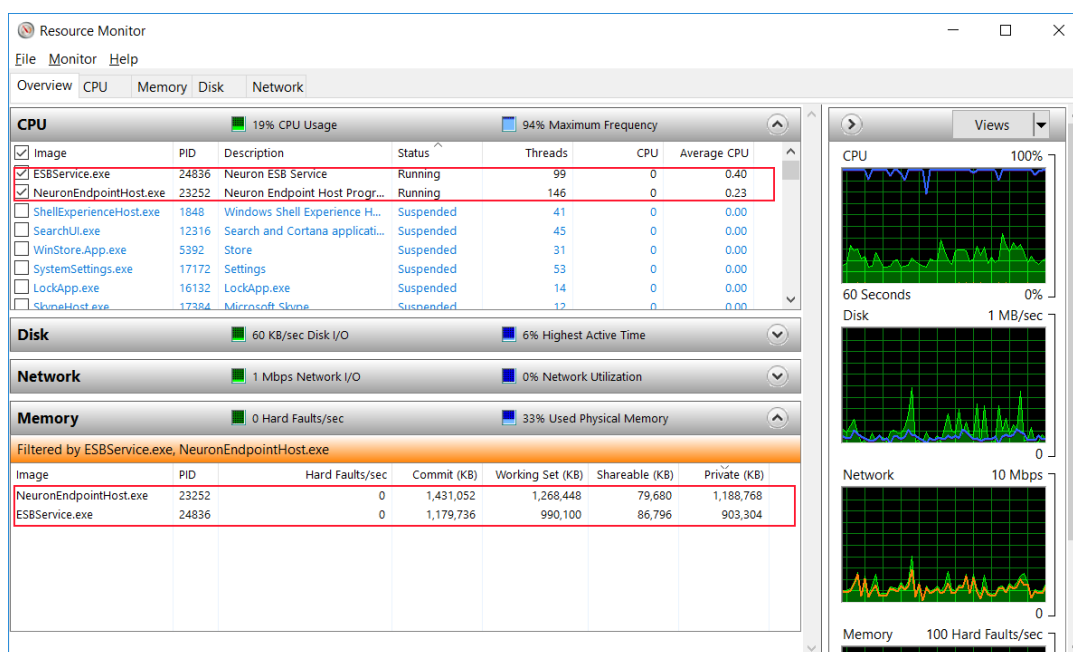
Resource Monitor

File Monitor Help

Overview CPU Memory Disk Network

CPU 19% CPU Usage 94% Maximum Frequency

| Image | PID | Description | Status | Threads | CPU | Average CPU |
|---|---|---|---|---|---|---|
| ESBService.exe | 24836 | Neuron ESB Service | Running | 99 | 0 | 0.40 |
| NeuronEndpointHost.exe | 23252 | Neuron Endpoint Host Progr... | Running | 146 | 0 | 0.23 |
| ShellExperienceHost.exe | 1848 | Windows Shell Experience H... | Suspended | 41 | 0 | 0.00 |
| SearchUI.exe | 12316 | Search and Cortana applicati... | Suspended | 45 | 0 | 0.00 |
| WinStore.App.exe | 5392 | Store | Suspended | 31 | 0 | 0.00 |
| SystemSettings.exe | 17172 | Settings | Suspended | 53 | 0 | 0.00 |
| LockApp.exe | 16132 | LockApp.exe | Suspended | 14 | 0 | 0.00 |
| SkypeHost.exe | 17384 | Microsoft Skype | Suspended | 12 | 0 | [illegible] |

Disk 60 KB/sec Disk I/O 6% Highest Active Time

Network 1 Mbps Network I/O 0% Network Utilization

Memory 0 Hard Faults/sec 33% Used Physical Memory

Filtered by ESBService.exe, NeuronEndpointHost.exe

| Image | PID | Hard Faults/sec | Commit (KB) | Working Set (KB) | Shareable (KB) | Private (KB) |
|---|---|---|---|---|---|---|
| NeuronEndpointHost.exe | 23252 | 0 | 1,431,052 | 1,268,448 | 79,680 | 1,188,768 |
| ESBService.exe | 24836 | 0 | 1,179,736 | 990,100 | 86,796 | 903,304 |

Views

CPU 100%

60 Seconds 0%

Disk 1 MB/sec

0

Network 10 Mbps

0

Memory 100 Hard Faults/sec